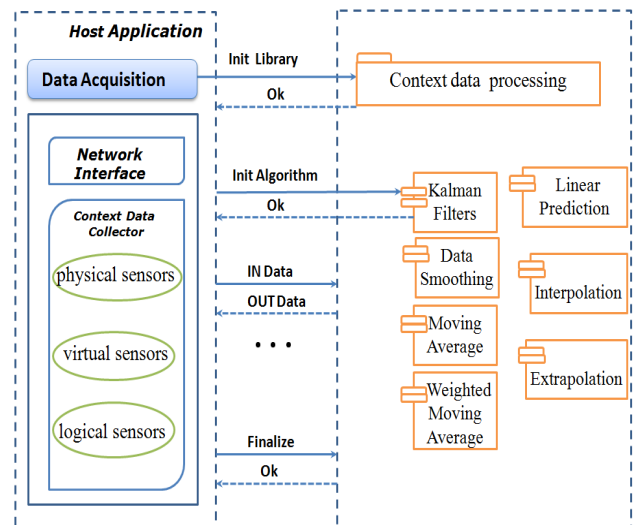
Host Application

Data Acquisition

Network Interface

Context Data Collector

physical sensors

virtual sensors

logical sensors

Init Library

Ok

Init Algorithm

Ok

IN Data

OUT Data

• • •

Finalize

Ok

Context data processing

Kalman Filters

Linear Prediction

Data Smoothing

Interpolation

Moving Average

Extrapolation

Weighted Moving Average